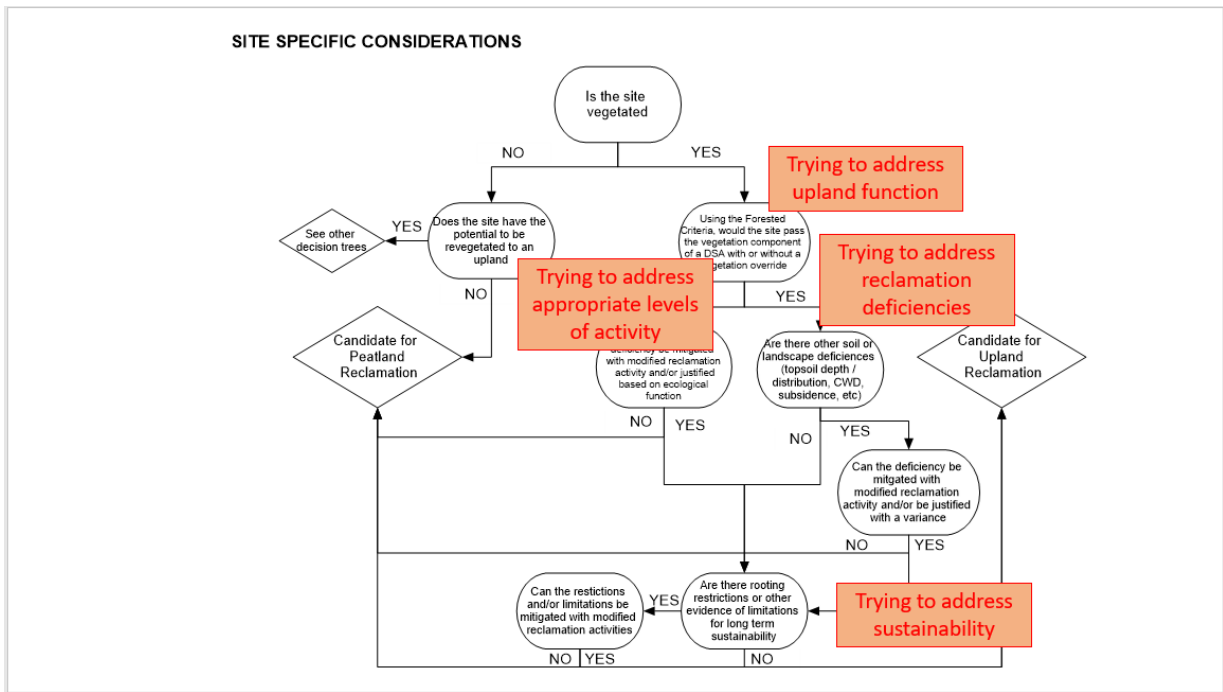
SITE SPECIFIC CONSIDERATIONS

Is the site vegetated

NO

YES

Trying to address upland function

YES

See other decision trees

Does the site have the potential to be revegetated to an upland

Using the Forested Criteria, would the site pass the vegetation component of a DSA with or without a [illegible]getation override

Trying to address reclamation deficiencies

NO

Trying to address appropriate levels of activity

YES

Candidate for Peatland Reclamation

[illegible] with modified reclamation activity and/or justified based on ecological function

Are there other soil or landscape deficiences (topsoil depth / distribution, CWD, subsidence, etc)

Candidate for Upland Reclamation

NO

YES

NO

YES

Can the deficiency be mitigated with modified reclamation activity and/or be justified with a variance

NO

YES

Can the restictions and/or limitations be mitigated with modified reclamation activities

YES

Are there rooting restrictions or other evidence of limitations for long term sustainability

Trying to address sustainability

NO

YES

NO